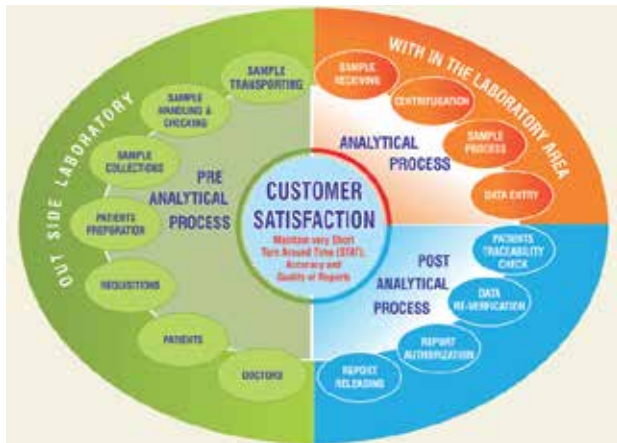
OUT SIDE LABORATORY

SAMPLE TRANSPORTING

SAMPLE HANDLING & CHECKING

SAMPLE COLLECTIONS

PATIENTS PREPARATION

REQUISITIONS

PATIENTS

DOCTORS

PRE ANALYTICAL PROCESS

WITH IN THE LABORATORY AREA

SAMPLE RECEIVING

CENTRIFUGATION

SAMPLE PROCESS

DATA ENTRY

ANALYTICAL PROCESS

CUSTOMER SATISFACTION

Maintain very Short Turn Around Time (STAT), Accuracy and Quality of Reports

POST ANALYTICAL PROCESS

PATIENTS TRACEABILITY CHECK

DATA RE-VERIFICATION

REPORT AUTHORIZATION

REPORT RELEASING